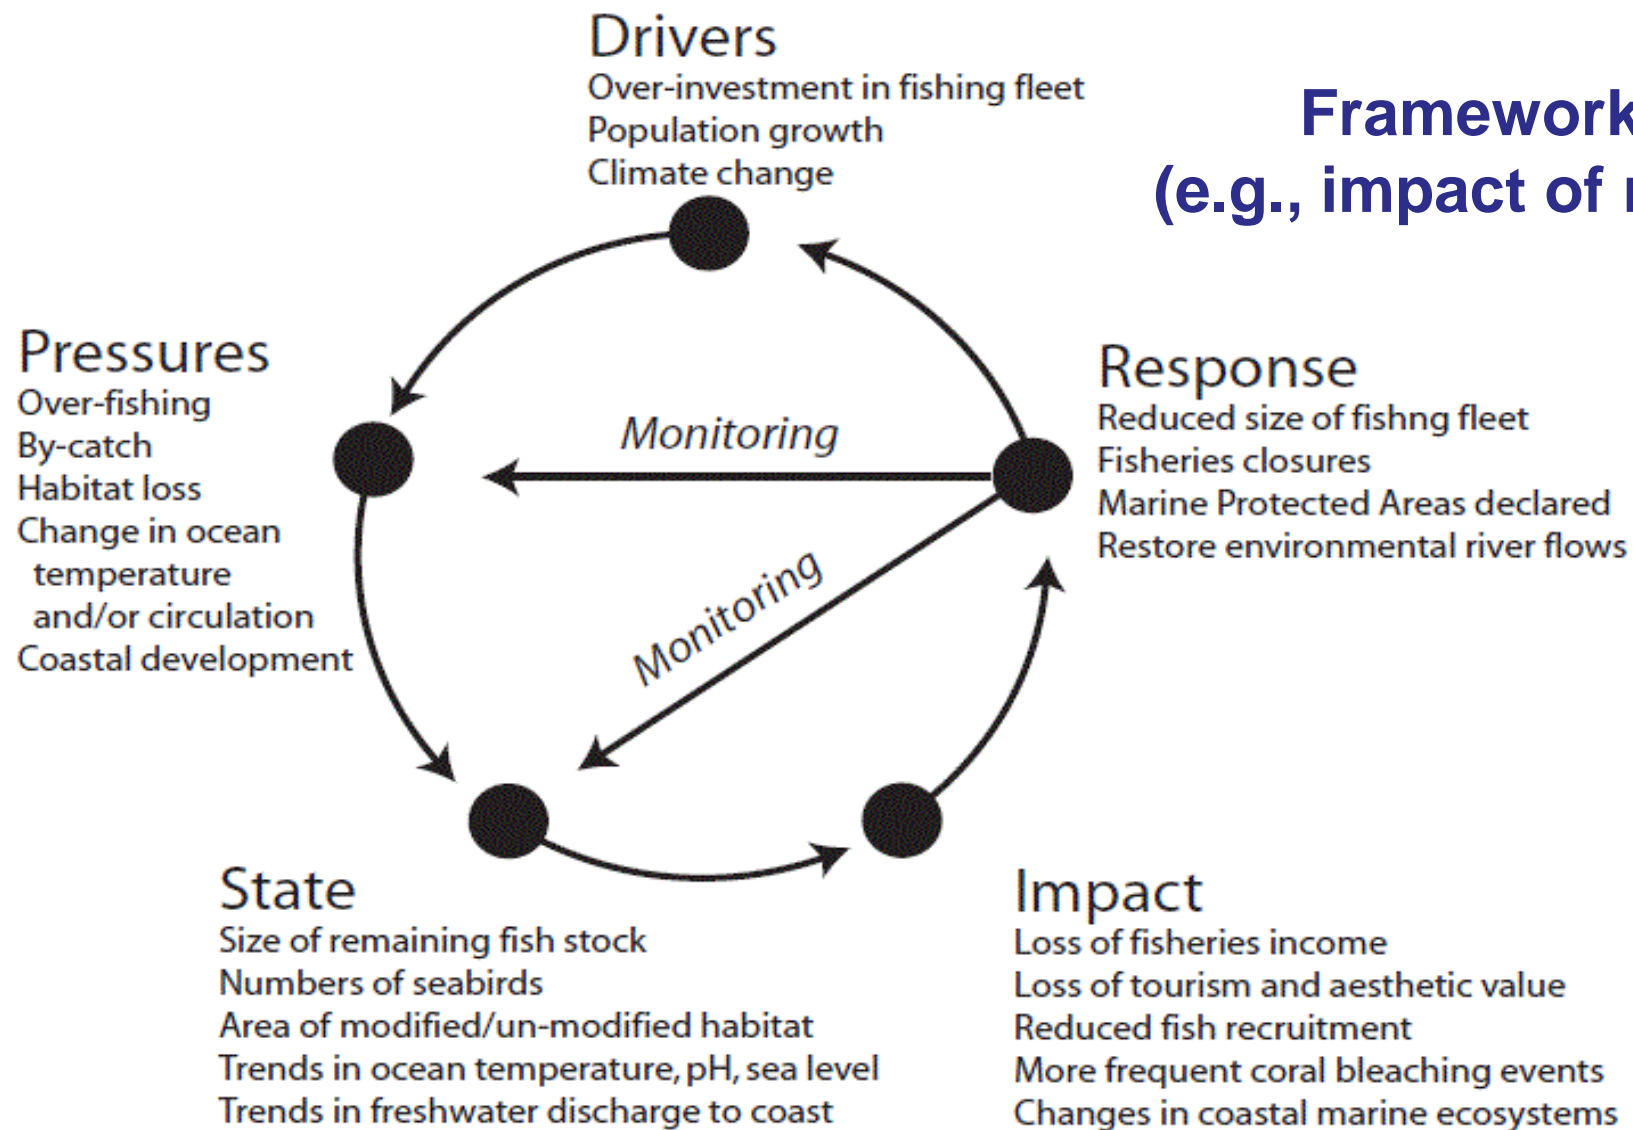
Drivers
Over-investment in fishing fleet
Population growth
Climate change

Framework
(e.g., impact of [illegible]

Pressures
Over-fishing
By-catch
Habitat loss
Change in ocean temperature and/or circulation
Coastal development

Monitoring

Response
Reduced size of fishng fleet
Fisheries closures
Marine Protected Areas declared
Restore environmental river flows

Monitoring

State
Size of remaining fish stock
Numbers of seabirds
Area of modified/un-modified habitat
Trends in ocean temperature, pH, sea level
Trends in freshwater discharge to coast

Impact
Loss of fisheries income
Loss of tourism and aesthetic value
Reduced fish recruitment
More frequent coral bleaching events
Changes in coastal marine ecosystems